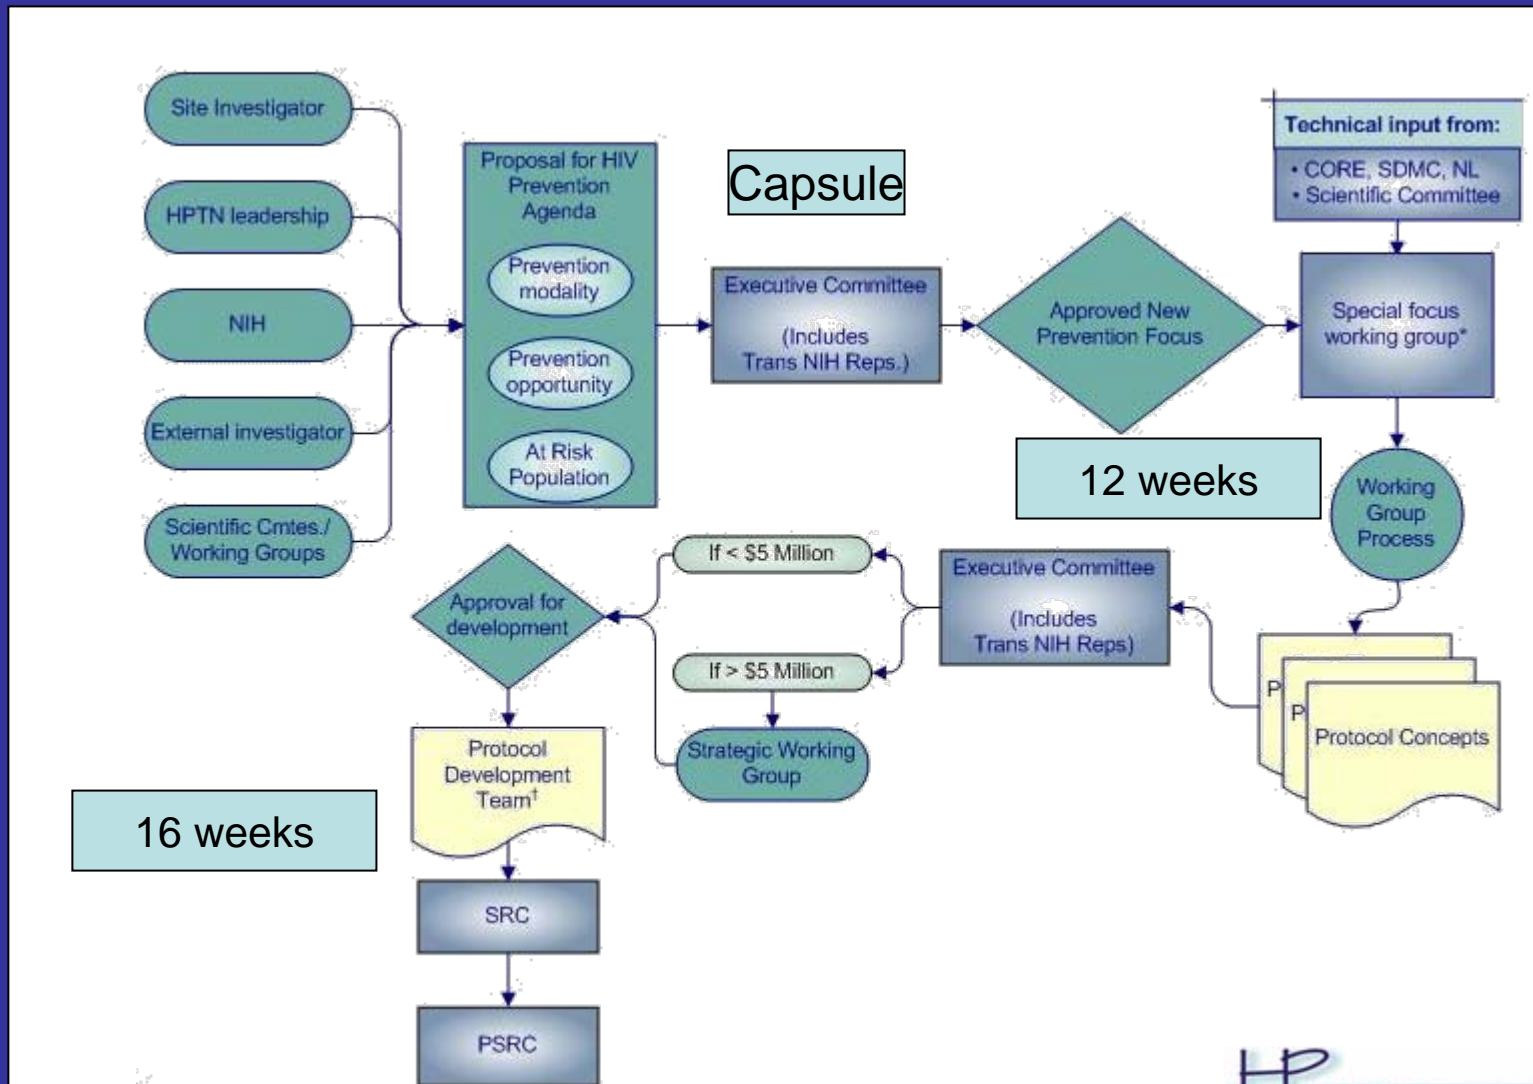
Site Investigator

HPTN leadership

NIH

External investigator

Scientific Cmtes./ Working Groups

Proposal for HIV Prevention Agenda

Prevention modality

Prevention opportunity

At Risk Population

Capsule

Executive Committee

(Includes Trans NIH Reps.)

Approved New Prevention Focus

12 weeks

Technical input from:

• CORE, SDMC, NL
• Scientific Committee

Special focus working group*

Working Group Process

P

P

Protocol Concepts

Executive Committee

(Includes Trans NIH Reps)

If < $5 Million

If > $5 Million

Strategic Working Group

Approval for development

Protocol Development Team†

16 weeks

SRC

PSRC

HP